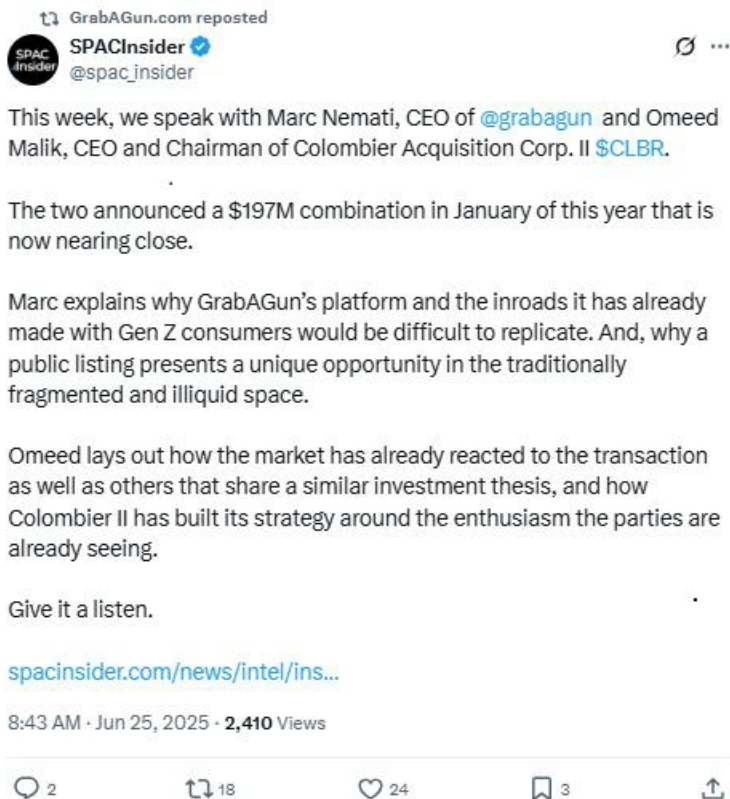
GrabAGun.com reposted

SPAC Insider

SPACInsider
@spac_insider

This week, we speak with Marc Nemati, CEO of @grabagun and Omeed Malik, CEO and Chairman of Colombier Acquisition Corp. II $CLBR.

The two announced a $197M combination in January of this year that is now nearing close.

Marc explains why GrabAGun's platform and the inroads it has already made with Gen Z consumers would be difficult to replicate. And, why a public listing presents a unique opportunity in the traditionally fragmented and illiquid space.

Omeed lays out how the market has already reacted to the transaction as well as others that share a similar investment thesis, and how Colombier II has built its strategy around the enthusiasm the parties are already seeing.

Give it a listen.

spacinsider.com/news/intel/ins...

8:43 AM · Jun 25, 2025 · 2,410 Views

2 18 24 3